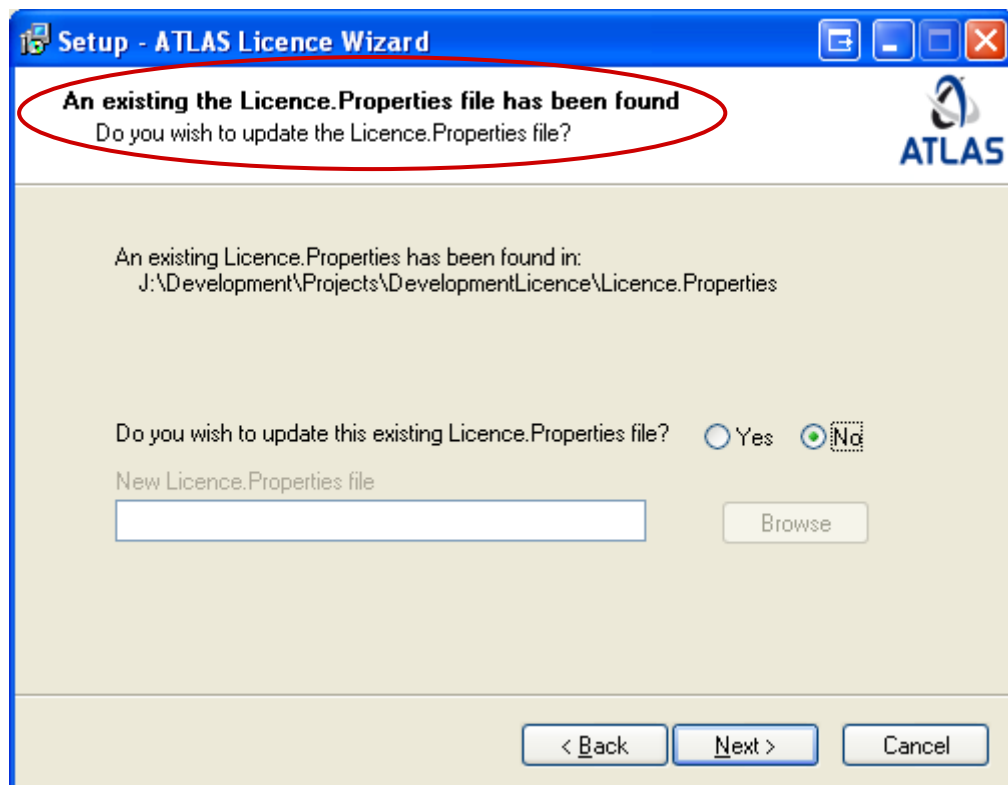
Setup - ATLAS Licence Wizard

An existing the Licence.Properties file has been found
Do you wish to update the Licence.Properties file?

ATLAS

An existing Licence.Properties has been found in:
J:\Development\Projects\DevelopmentLicence\Licence.Properties

Do you wish to update this existing Licence.Properties file? Yes No

New Licence.Properties file

Browse

< Back Next > Cancel